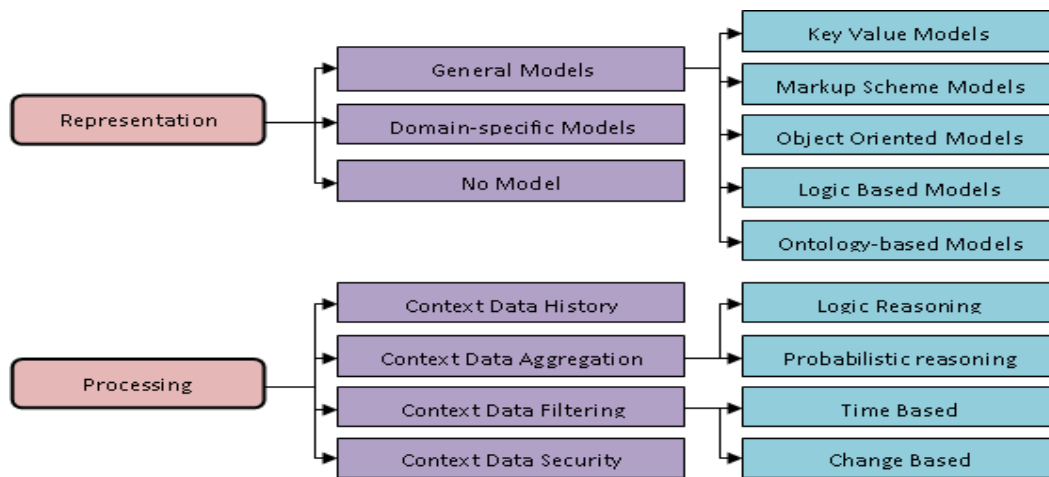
Representation

General Models

Domain-specific Models

No Model

Key Value Models

Markup Scheme Models

Object Oriented Models

Logic Based Models

Ontology-based Models

Processing

Context Data History

Context Data Aggregation

Context Data Filtering

Context Data Security

Logic Reasoning

Probabilistic reasoning

Time Based

Change Based